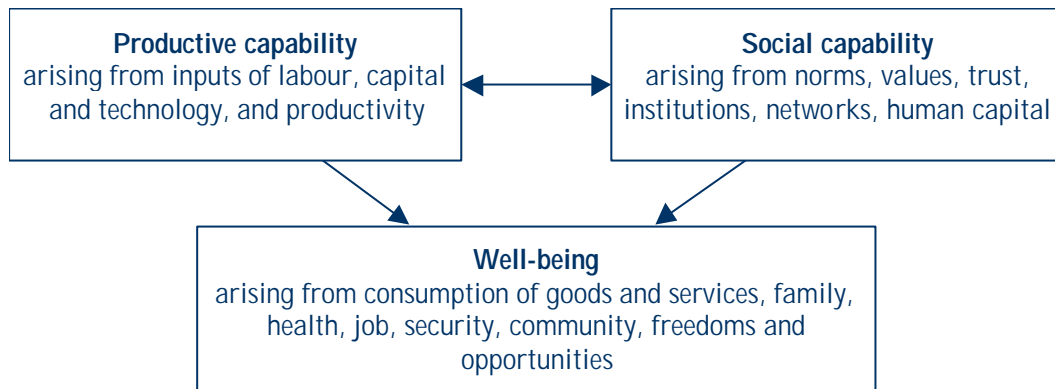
Productive capability
arising from inputs of labour, capital and technology, and productivity

Social capability
arising from norms, values, trust, institutions, networks, human capital

Well-being
arising from consumption of goods and services, family, health, job, security, community, freedoms and opportunities